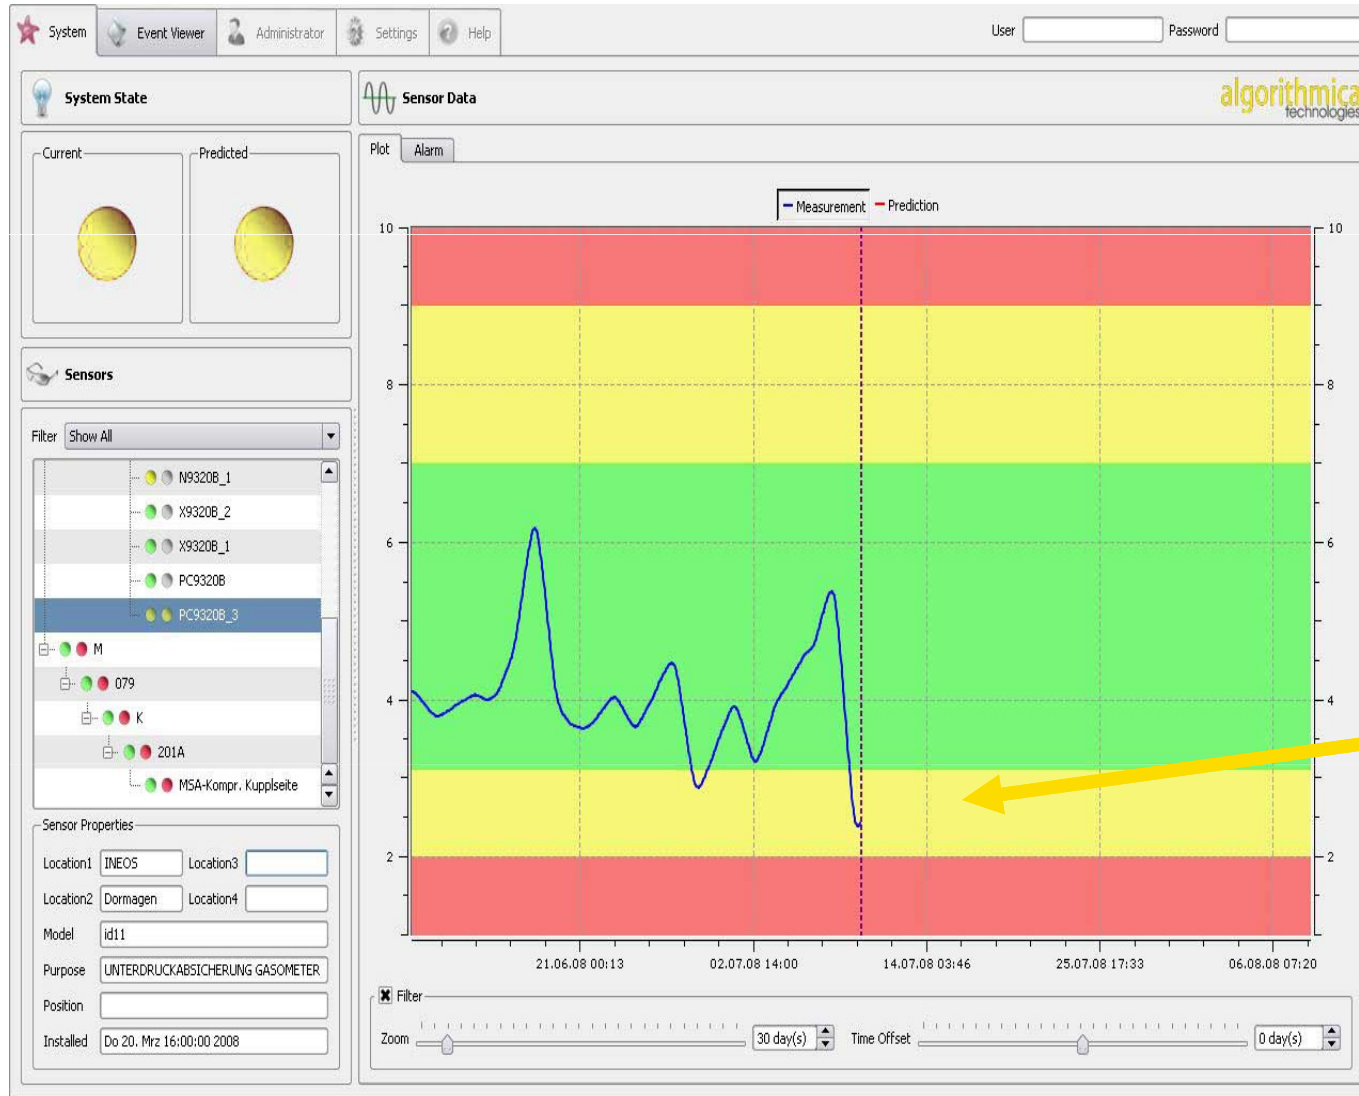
System Event Viewer Administrator Settings Help User Password

System State

Current Predicted

Sensors

Filter Show All

N9320B_1
X9320B_2
X9320B_1
PC9320B
PC9320B_3
M
079
K
201A
MSA-Kompr. Kupplseite

Sensor Properties

Location1 INEOS Location3
Location2 Dormagen Location4
Model id11
Purpose UNTERDRUCKABSICHERUNG GASOMETER
Position
Installed Do 20. Mrz 16:00:00 2008

Sensor Data

algorithmica technologies

Plot Alarm

Measurement Prediction

10 10
8 8
6 6
4 4
2 2

21.06.08 00:13 02.07.08 14:00 14.07.08 03:46 25.07.08 17:33 06.08.08 07:20

Filter

Zoom 30 day(s) Time Offset 0 day(s)